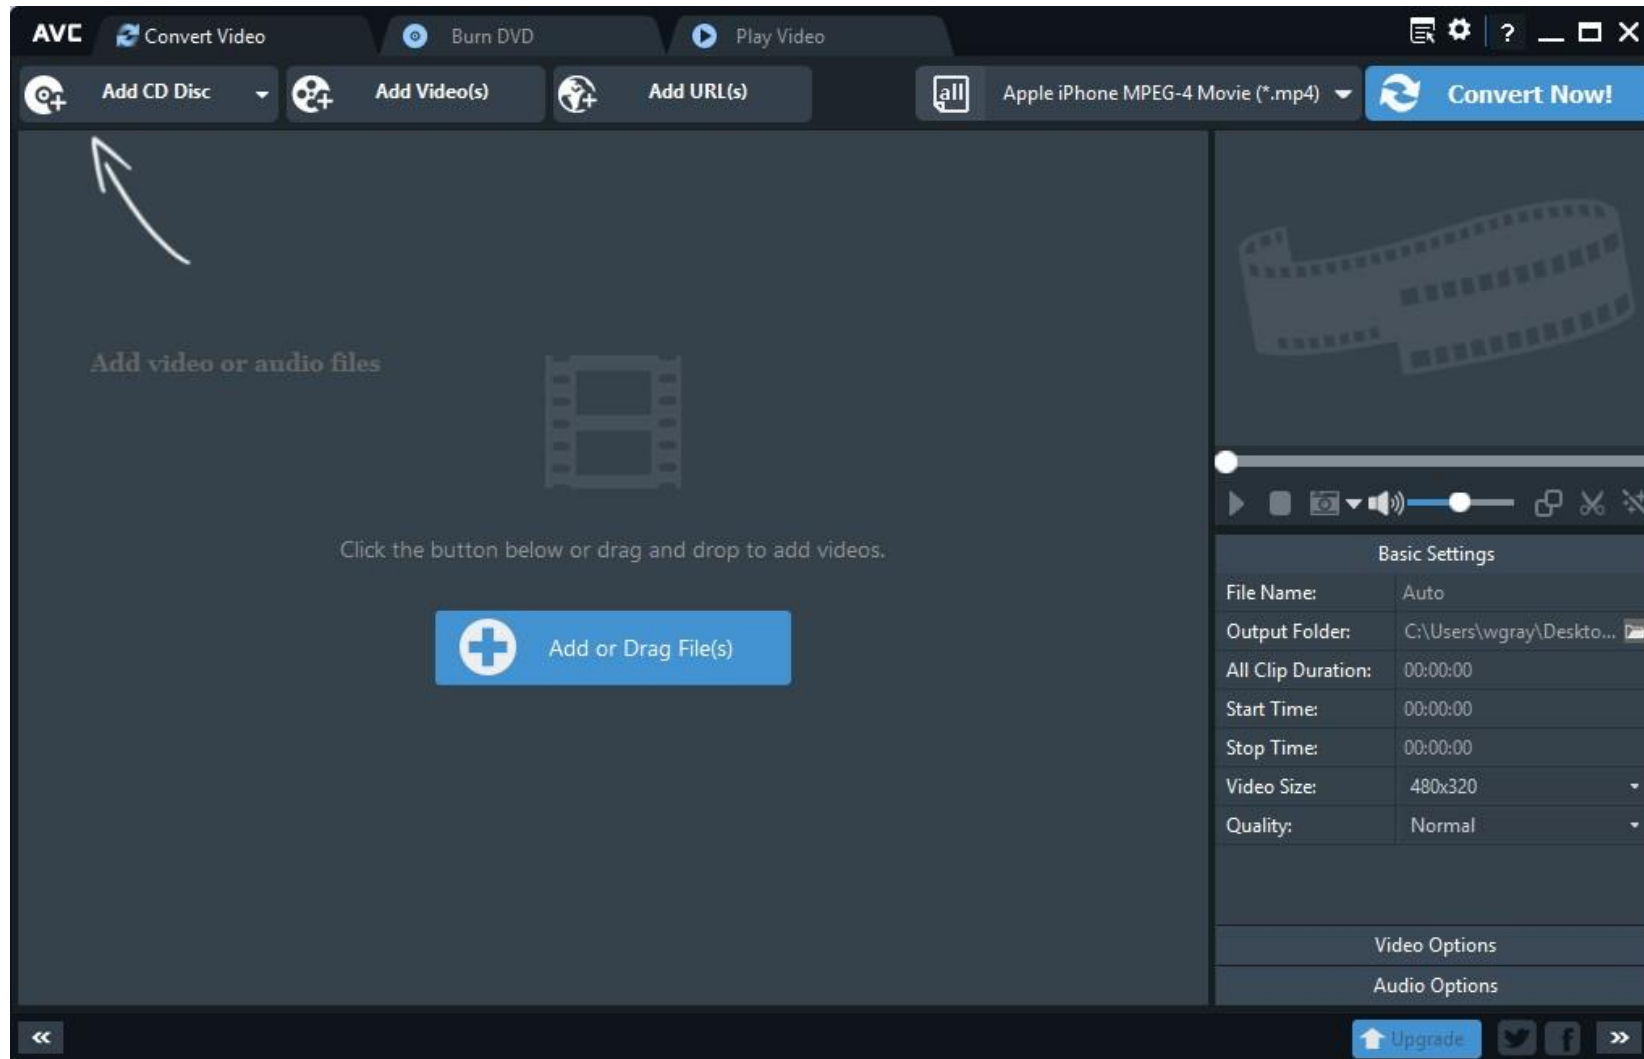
AVC Convert Video Burn DVD Play Video

? _ □ X

Add CD Disc Add Video(s) Add URL(s)

all Apple iPhone MPEG-4 Movie (*.mp4) Convert Now!

Add video or audio files

Click the button below or drag and drop to add videos.

Add or Drag File(s)

Basic Settings

| File Name: | Auto |
|---|---|
| Output Folder: | C:\Users\wgray\Deskto... |
| All Clip Duration: | 00:00:00 |
| Start Time: | 00:00:00 |
| Stop Time: | 00:00:00 |
| Video Size: | 480x320 |
| Quality: | Normal |

Video Options

Audio Options

«

Upgrade

»